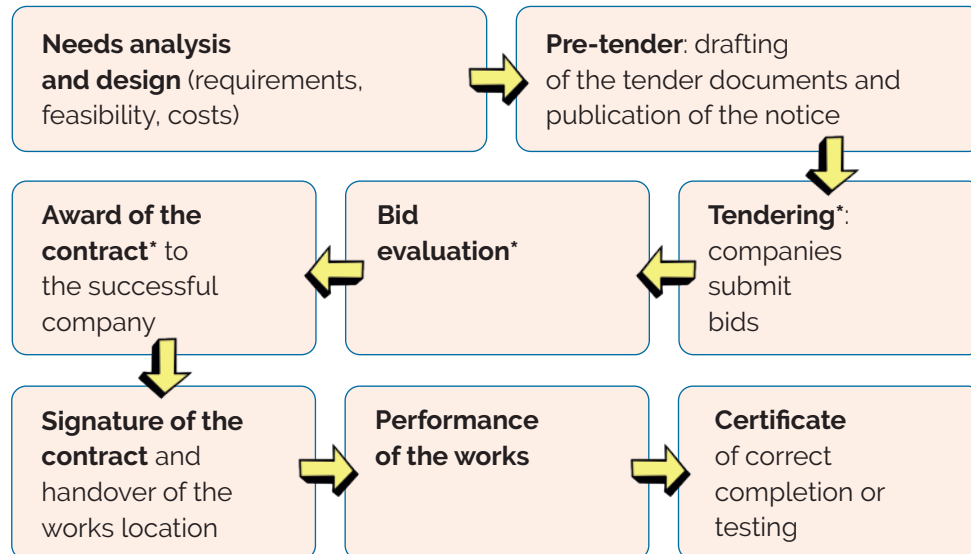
**Needs analysis and design** (requirements, feasibility, costs)

**Pre-tender**: drafting of the tender documents and publication of the notice

**Tendering***: companies submit bids

**Bid evaluation***

**Award of the contract*** to the successful company

**Signature of the contract** and handover of the works location

**Performance of the works**

**Certificate** of correct completion or testing